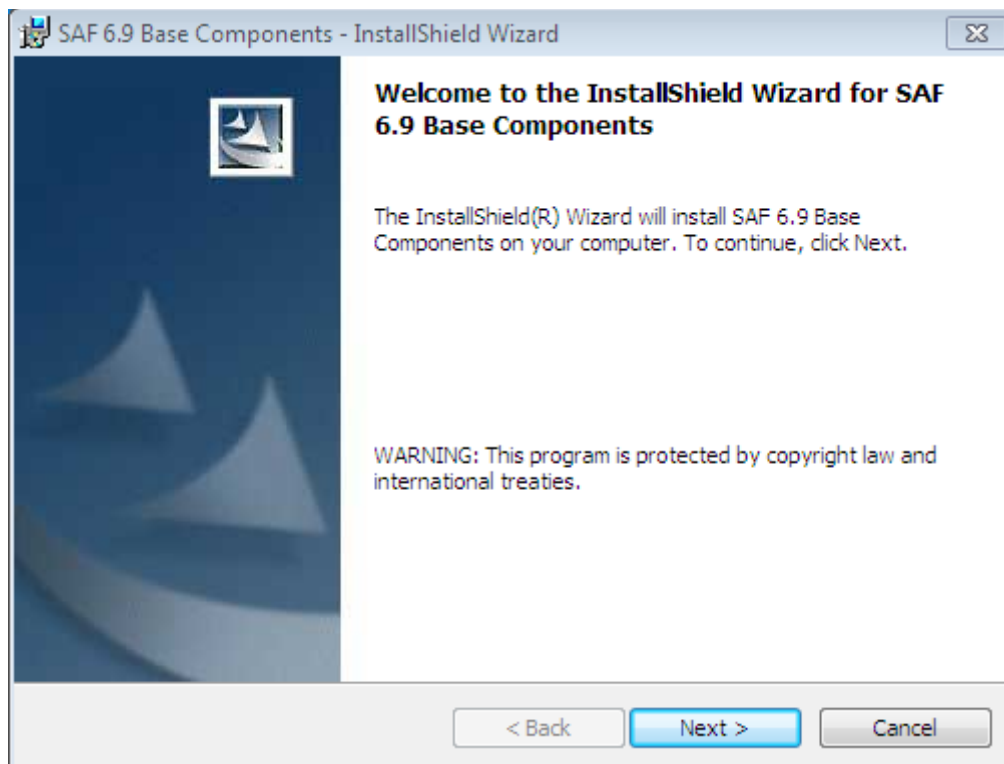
SAF 6.9 Base Components - InstallShield Wizard

Welcome to the InstallShield Wizard for SAF 6.9 Base Components

The InstallShield(R) Wizard will install SAF 6.9 Base Components on your computer. To continue, click Next.

WARNING: This program is protected by copyright law and international treaties.

< Back
Next >
Cancel